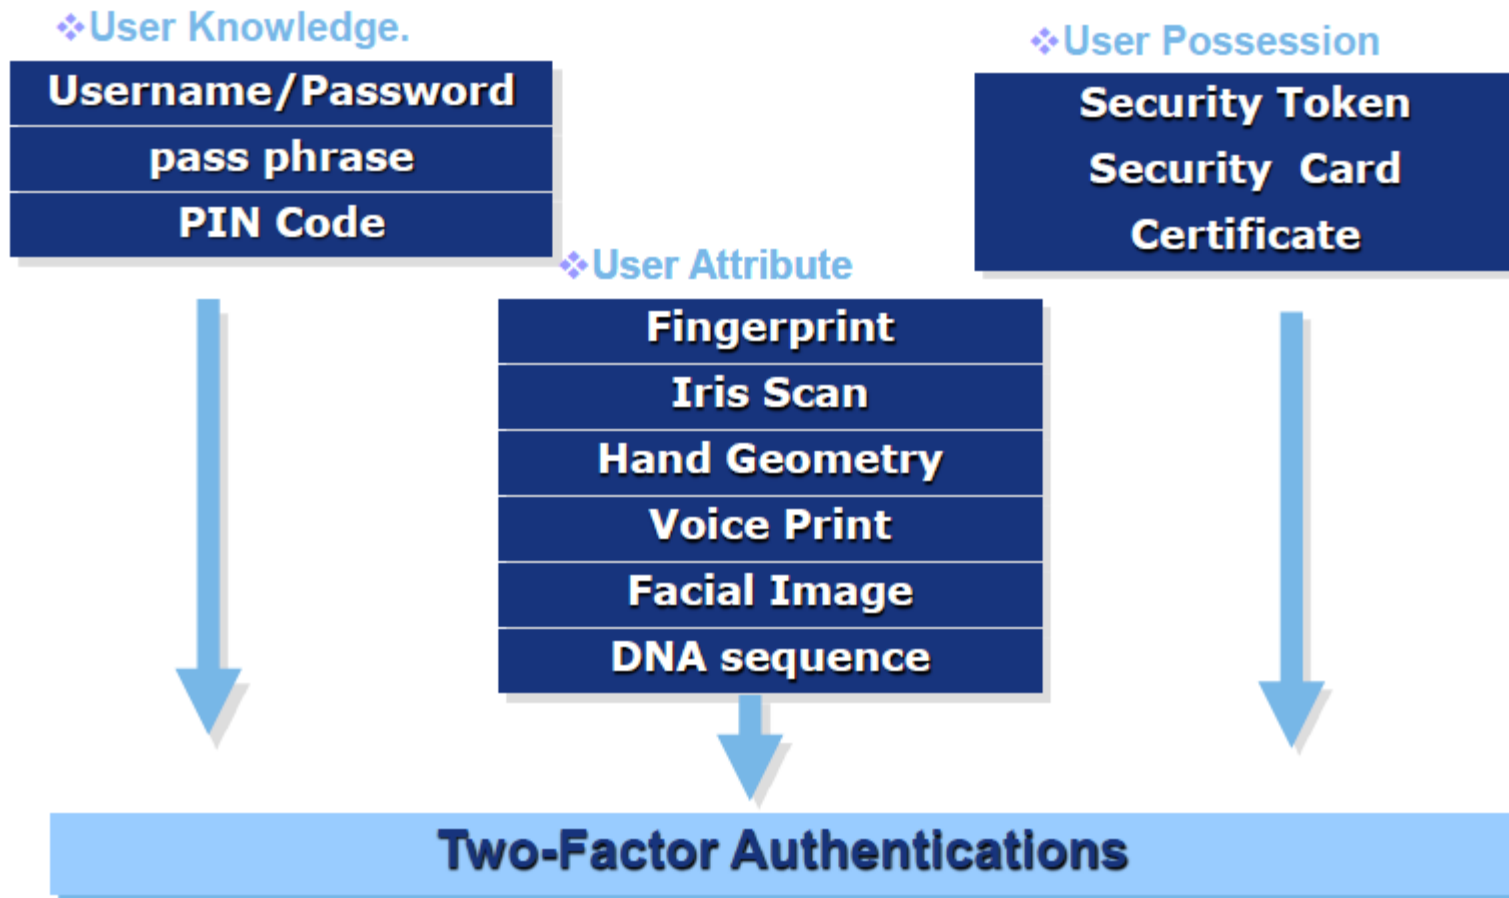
User Knowledge.

Username/Password
pass phrase
PIN Code

User Possession

Security Token
Security Card
Certificate

User Attribute

Fingerprint
Iris Scan
Hand Geometry
Voice Print
Facial Image
DNA sequence

Two-Factor Authentications